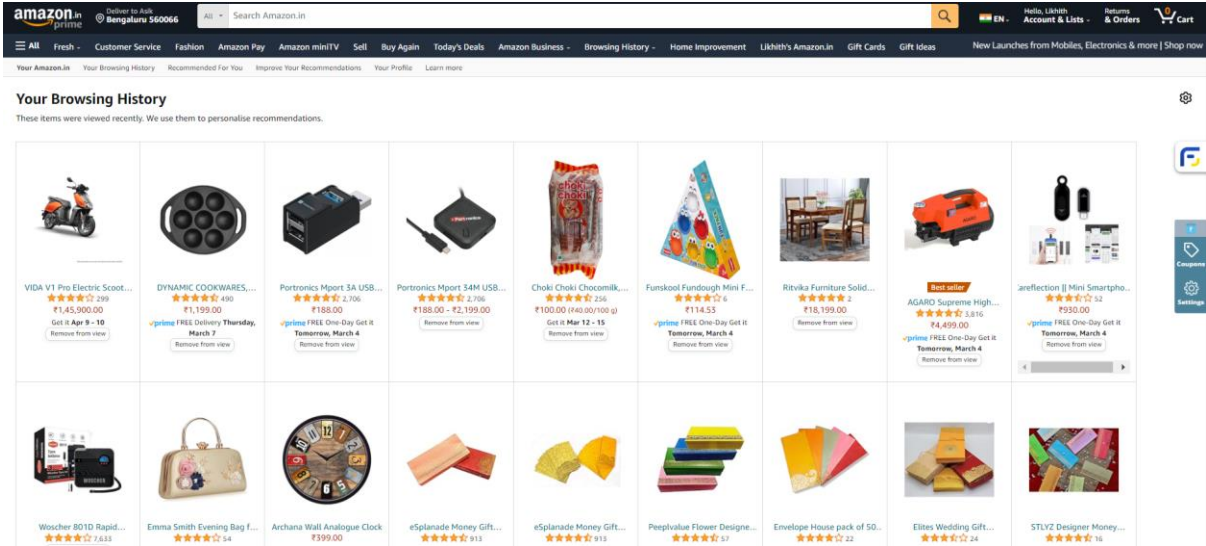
amazon.in prime

Deliver to Ask
Bengaluru 560066

All

Search Amazon.in

EN

Hello, Likhith
Account & Lists

Returns
& Orders

0
Cart

All Fresh Customer Service Fashion Amazon Pay Amazon miniTV Sell Buy Again Today's Deals Amazon Business Browsing History Home Improvement Likhith's Amazon.in Gift Cards Gift Ideas New Launches from Mobiles, Electronics & more | Shop now

Your Amazon.in Your Browsing History Recommended For You Improve Your Recommendations Your Profile Learn more

Your Browsing History

These items were viewed recently. We use them to personalise recommendations.

VIDA V1 Pro Electric Scoot...
299
₹1,45,900.00
Get it Apr 9 - 10
Remove from view

DYNAMIC COOKWARES,...
490
₹1,199.00
prime FREE Delivery Thursday, March 7
Remove from view

Portronics Mport 3A USB...
2,706
₹188.00
prime FREE One-Day Get it Tomorrow, March 4
Remove from view

Portronics Mport 34M USB...
2,706
₹188.00 - ₹2,199.00
Remove from view

Choki Choki Chocomilk,...
256
₹100.00 (₹40.00/100 g)
Get it Mar 12 - 15
Remove from view

Funskool Fundough Mini F...
6
₹114.53
prime FREE One-Day Get it Tomorrow, March 4
Remove from view

Ritvika Furniture Solid...
2
₹18,199.00
Remove from view

Best seller
AGARO Supreme High...
3,816
₹4,499.00
prime FREE One-Day Get it Tomorrow, March 4
Remove from view

Careflection || Mini Smartpho...
52
₹930.00
prime FREE One-Day Get it Tomorrow, March 4
Remove from view

Coupons

Settings

Woscher 801D Rapid...
7,633

Emma Smith Evening Bag f...
54

Archana Wall Analogue Clock
₹399.00

eSplanade Money Gift...
913

eSplanade Money Gift...
913

Peeplvalue Flower Designe...
57

Envelope House pack of 50...
22

Elites Wedding Gift...
24

STLYZ Designer Money...
16